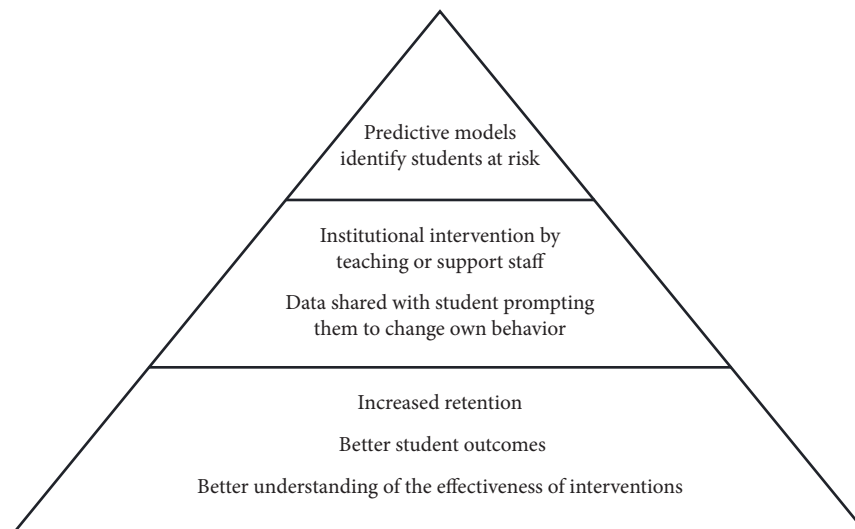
Predictive models identify students at risk

Institutional intervention by teaching or support staff

Data shared with student prompting them to change own behavior

Increased retention

Better student outcomes

Better understanding of the effectiveness of interventions